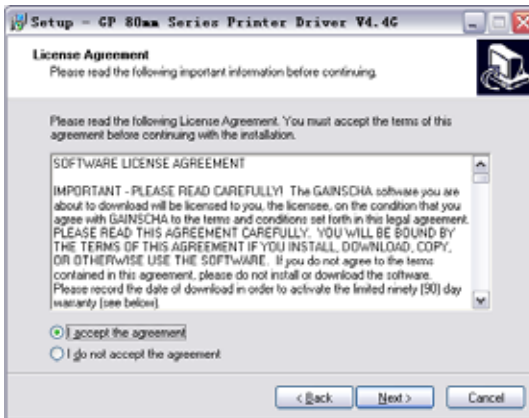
Setup - GP 80mm Series Printer Driver V4.46

License Agreement
Please read the following important information before continuing.

Please read the following License Agreement. You must accept the terms of this agreement before continuing with the installation.

SOFTWARE LICENSE AGREEMENT

IMPORTANT - PLEASE READ CAREFULLY! The GAINSCHA software you are about to download will be licensed to you, the licensee, on the condition that you agree with GAINSCHA to the terms and conditions set forth in this legal agreement. PLEASE READ THIS AGREEMENT CAREFULLY. YOU WILL BE BOUND BY THE TERMS OF THIS AGREEMENT IF YOU INSTALL, DOWNLOAD, COPY, OR OTHERWISE USE THE SOFTWARE. If you do not agree to the terms contained in this agreement, please do not install or download the software. Please record the date of download in order to activate the limited ninety (90) day warranty (see below).

I accept the agreement
I do not accept the agreement

< Back
Next >
Cancel